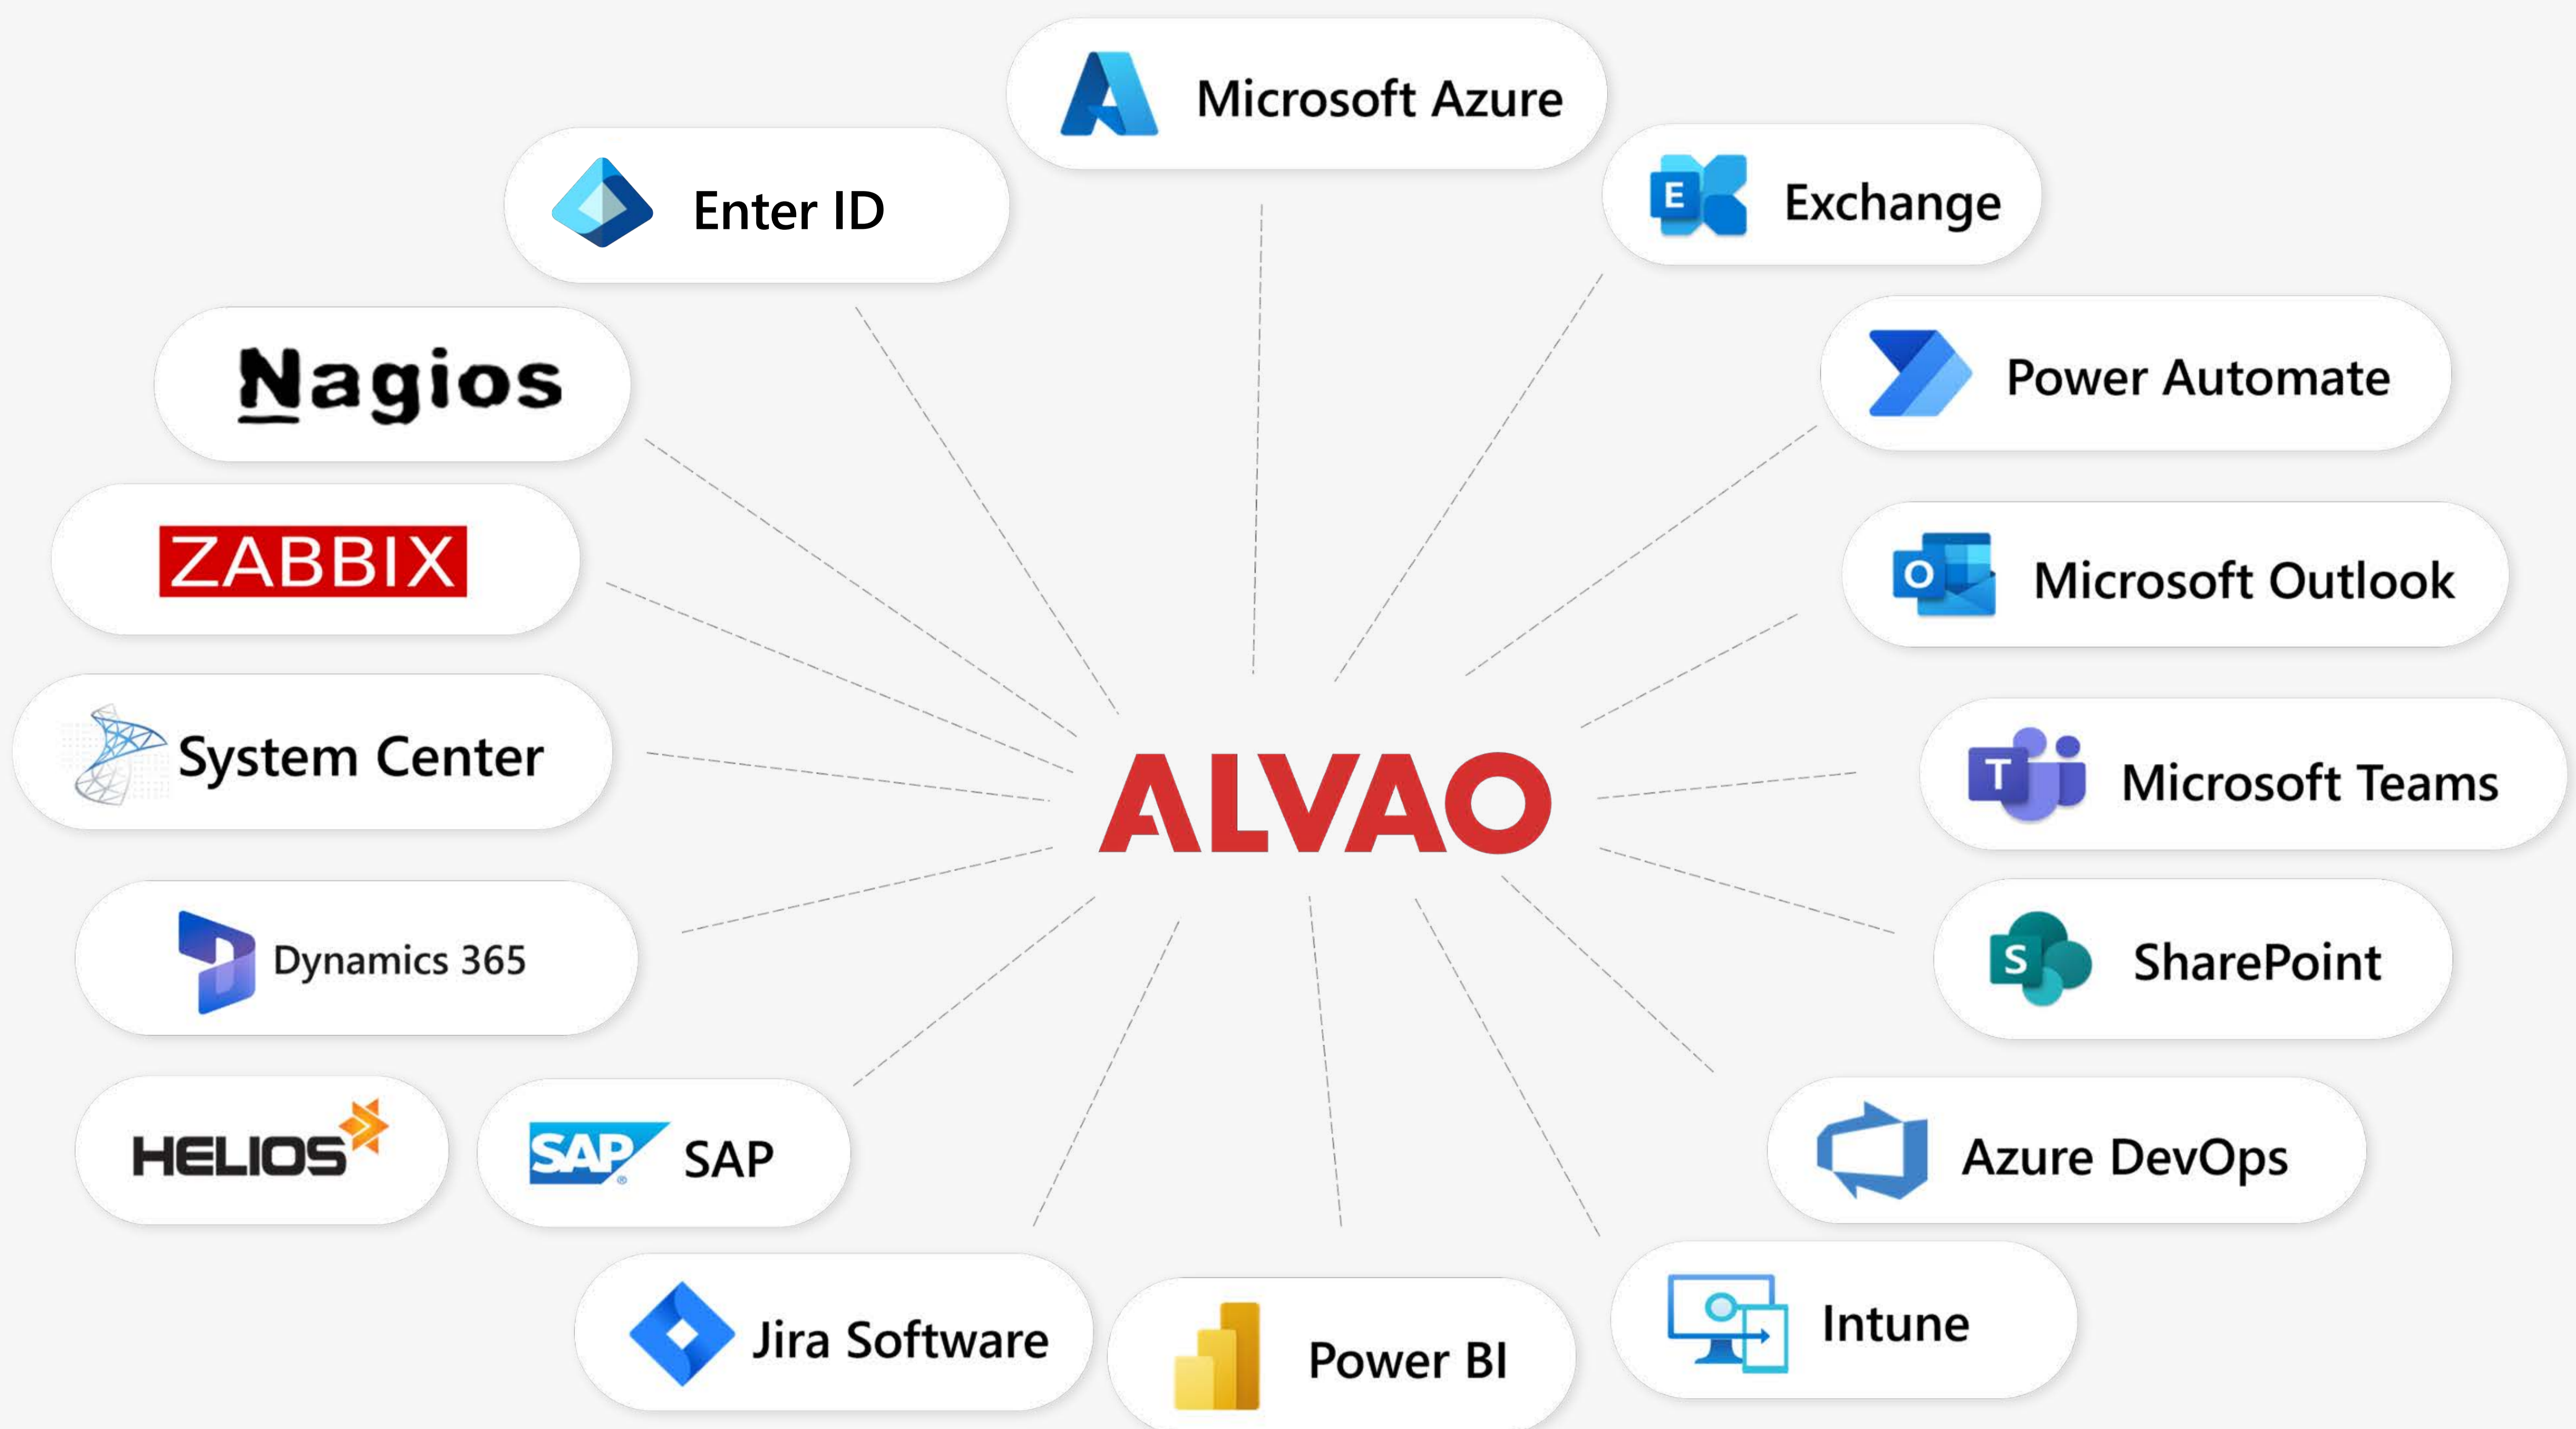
Microsoft Azure

Enter ID

Exchange

Nagios

Power Automate

ZABBIX

Microsoft Outlook

System Center

ALVAO

Microsoft Teams

Dynamics 365

SharePoint

HELIOS

SAP SAP

Azure DevOps

Jira Software

Power BI

Intune